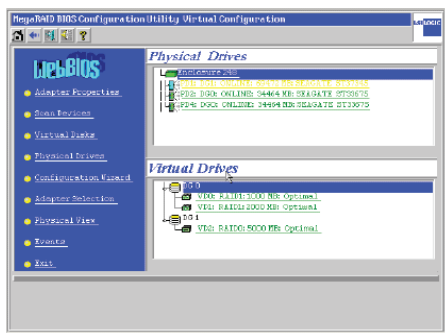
MegaRAID BIOS Configuration Utility Virtual Configuration

LSI LOGIC

WebBIOS

Adapter Properties

Scan Devices

Virtual Disks

Physical Drives

Configuration Wizard

Adapter Selection

Physical View

Events

Exit

Physical Drives

Enclosure 248

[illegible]

PD2: DG0: ONLINE: 34464 MB: SEAGATE ST33675

PD4: DG0: ONLINE: 34464 MB: SEAGATE ST33675

Virtual Drives

DG 0

VD0: RAID0: 2000 MB: Optimal

VD1: RAID0: 2000 MB: Optimal

DG 1

VD2: RAID0: 5000 MB: Optimal